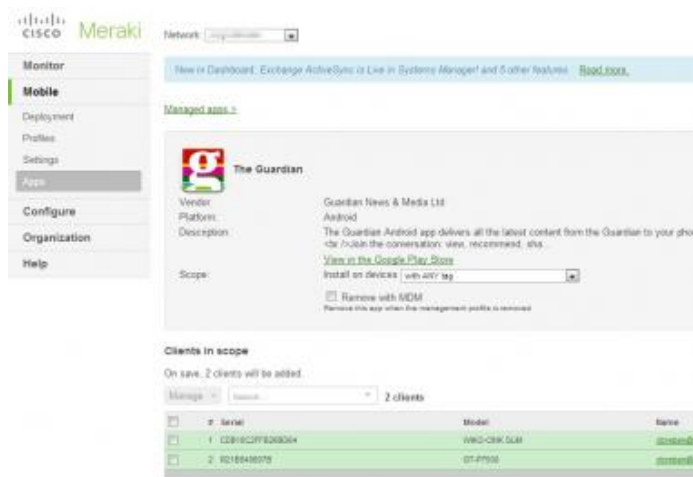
cisco Meraki

Network: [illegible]

Monitor
Mobile
Deployment
Profiles
Settings
Apps
Configure
Organization
Help

New in Dashboard: Exchange ActiveSync is Live in Systems Manager! and 5 other features. Read more.

Managed apps »

The Guardian

Vendor: Guardian News & Media Ltd
Platform: Android
Description: The Guardian Android app delivers all the latest content from the Guardian to your pho <br />Join the conversation: view, recommend, sha...
View in the Google Play Store
Scope: Install on devices with ANY tag
Remove with MDM
Remove this app when the management profile is removed

Clients in scope

On save, 2 clients will be added.

Manage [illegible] 2 clients

| | # | Serial | Model | Name |
|---|---|---|---|---|
| | 1 | CDB10C2FFB26B004 | WIKO-CINK SLIM | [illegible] |
| | 2 | R2188498078 | GT-P7500 | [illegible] |